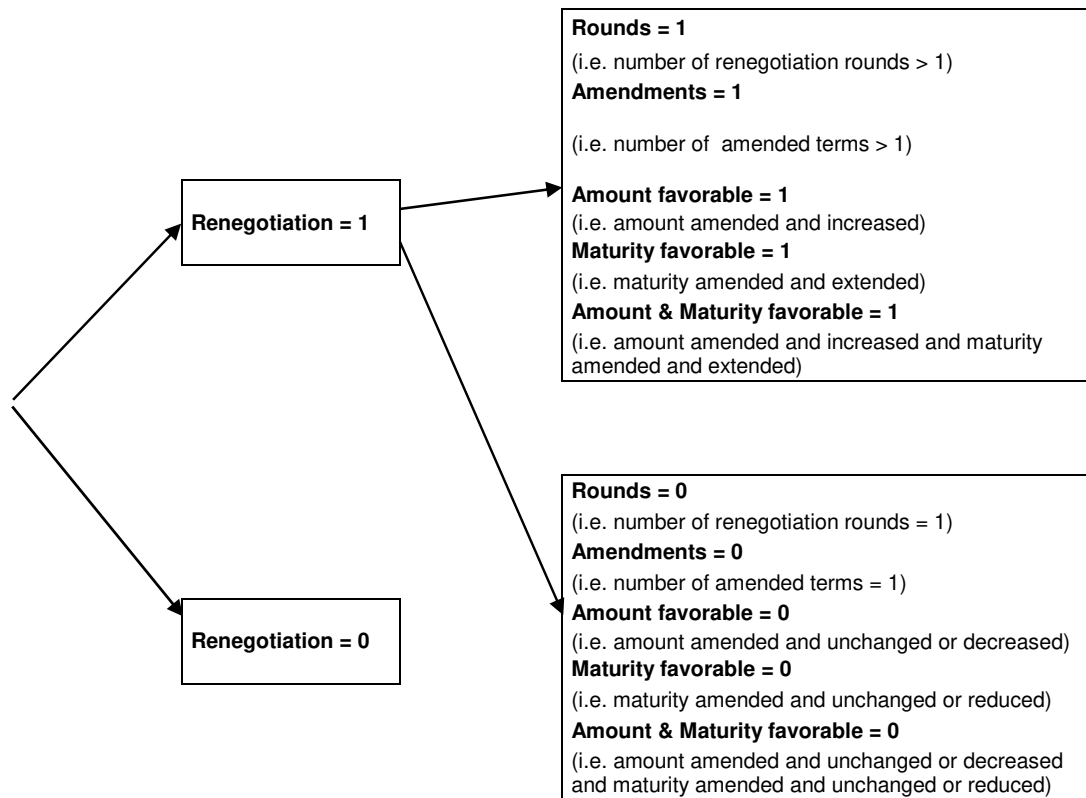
Renegotiation = 1

Renegotiation = 0

**Rounds = 1**
(i.e. number of renegotiation rounds > 1)
**Amendments = 1**

(i.e. number of amended terms > 1)

**Amount favorable = 1**
(i.e. amount amended and increased)
**Maturity favorable = 1**
(i.e. maturity amended and extended)
**Amount & Maturity favorable = 1**
(i.e. amount amended and increased and maturity amended and extended)

**Rounds = 0**
(i.e. number of renegotiation rounds = 1)
**Amendments = 0**
(i.e. number of amended terms = 1)
**Amount favorable = 0**
(i.e. amount amended and unchanged or decreased)
**Maturity favorable = 0**
(i.e. maturity amended and unchanged or reduced)
**Amount & Maturity favorable = 0**
(i.e. amount amended and unchanged or decreased and maturity amended and unchanged or reduced)